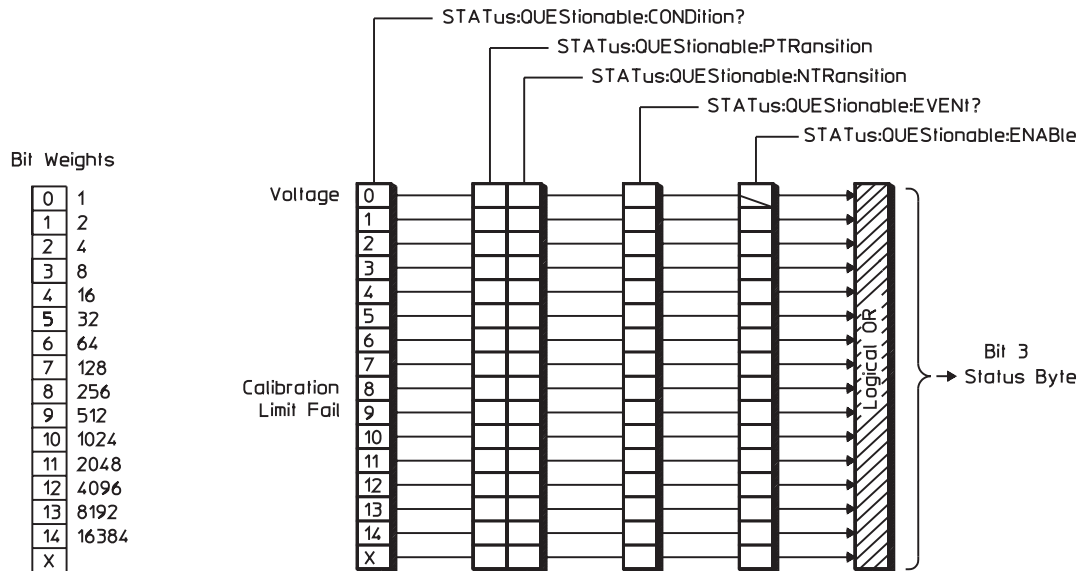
STATus:QUEStionable:CONDition?
STATus:QUEStionable:PTRansition
STATus:QUEStionable:NTRansition
STATus:QUEStionable:EVENt?
STATus:QUEStionable:ENABle

Bit Weights

| | |
|---|---|
| 0 | 1 |
| 1 | 2 |
| 2 | 4 |
| 3 | 8 |
| 4 | 16 |
| 5 | 32 |
| 6 | 64 |
| 7 | 128 |
| 8 | 256 |
| 9 | 512 |
| 10 | 1024 |
| 11 | 2048 |
| 12 | 4096 |
| 13 | 8192 |
| 14 | 16384 |
| X | |

Voltage
Calibration Limit Fail

0
1
2
3
4
5
6
7
8
9
10
11
12
13
14
X

Logical OR

Bit 3
Status Byte